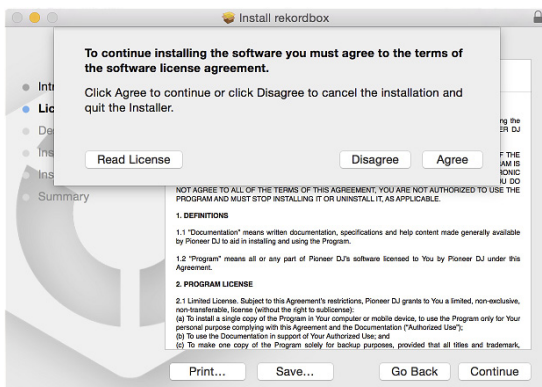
Install rekordbox

To continue installing the software you must agree to the terms of the software license agreement.

Click Agree to continue or click Disagree to cancel the installation and quit the Installer.

Read License

Disagree

Agree

Intr

Lic

De

Ins

Ins

Summary

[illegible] the

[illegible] ER DJ

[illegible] OF THE

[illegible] AM IS

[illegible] RONIC

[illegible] U DO

NOT AGREE TO ALL OF THE TERMS OF THIS AGREEMENT, YOU ARE NOT AUTHORIZED TO USE THE PROGRAM AND MUST STOP INSTALLING IT OR UNINSTALL IT, AS APPLICABLE.

1. DEFINITIONS

1.1 "Documentation" means written documentation, specifications and help content made generally available by Pioneer DJ to aid in installing and using the Program.

1.2 "Program" means all or any part of Pioneer DJ's software licensed to You by Pioneer DJ under this Agreement.

2. PROGRAM LICENSE

2.1 Limited License. Subject to this Agreement's restrictions, Pioneer DJ grants to You a limited, non-exclusive, non-transferable, license (without the right to sublicense):
(a) To install a single copy of the Program in Your computer or mobile device, to use the Program only for Your personal purpose complying with this Agreement and the Documentation ("Authorized Use");
(b) To use the Documentation in support of Your Authorized Use; and
(c) To make one copy of the Program solely for backup purposes, provided that all titles and trademark,

Print...

Save...

Go Back

Continue